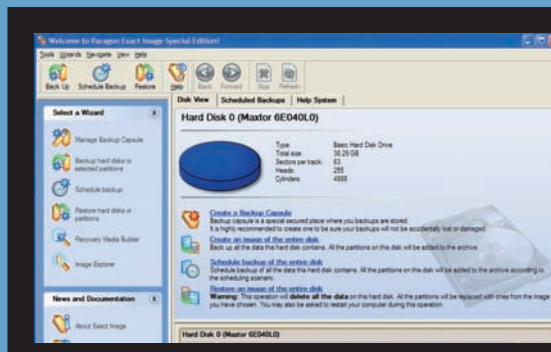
Welcome to Paragon Exact Image Special Edition!

Tools Wizards Navigate View Help

Back Up Schedule Backup Restore Help Back Forward Stop Refresh

Disk View Scheduled Backups Help System

Select a Wizard

Manage Backup Capsule

Backup hard disks or selected partitions

Schedule backup

Restore hard disks or partitions

Recovery Media Builder

Image Explorer

News and Documentation

About Exact Image

Hard Disk 0 (Maxtor 6E040L0)

Type: Basic Hard Disk Drive
Total size: 38.29 GB
Sectors per track: 63
Heads: 255
Cylinders: 4998

Create a Backup Capsule
Backup capsule is a special secured place where you backups are stored.
It is highly recommended to create one to be sure your backups will not be accidentally lost or damaged.

Create an image of the entire disk
Back up all the data this hard disk contains. All the partitions on this disk will be added to the archive.

Schedule backup of the entire disk
Schedule backup of all the data this hard disk contains. All the partitions on this disk will be added to the archive according to the scheduling scenario.

Restore an image of the entire disk
Warning: This operation will delete all the data on this hard disk. All the partitions will be replaced with ones from the image you have chosen. You may also be asked to restart your computer during this operation.

Hard Disk 0 (Maxtor 6E040L0)